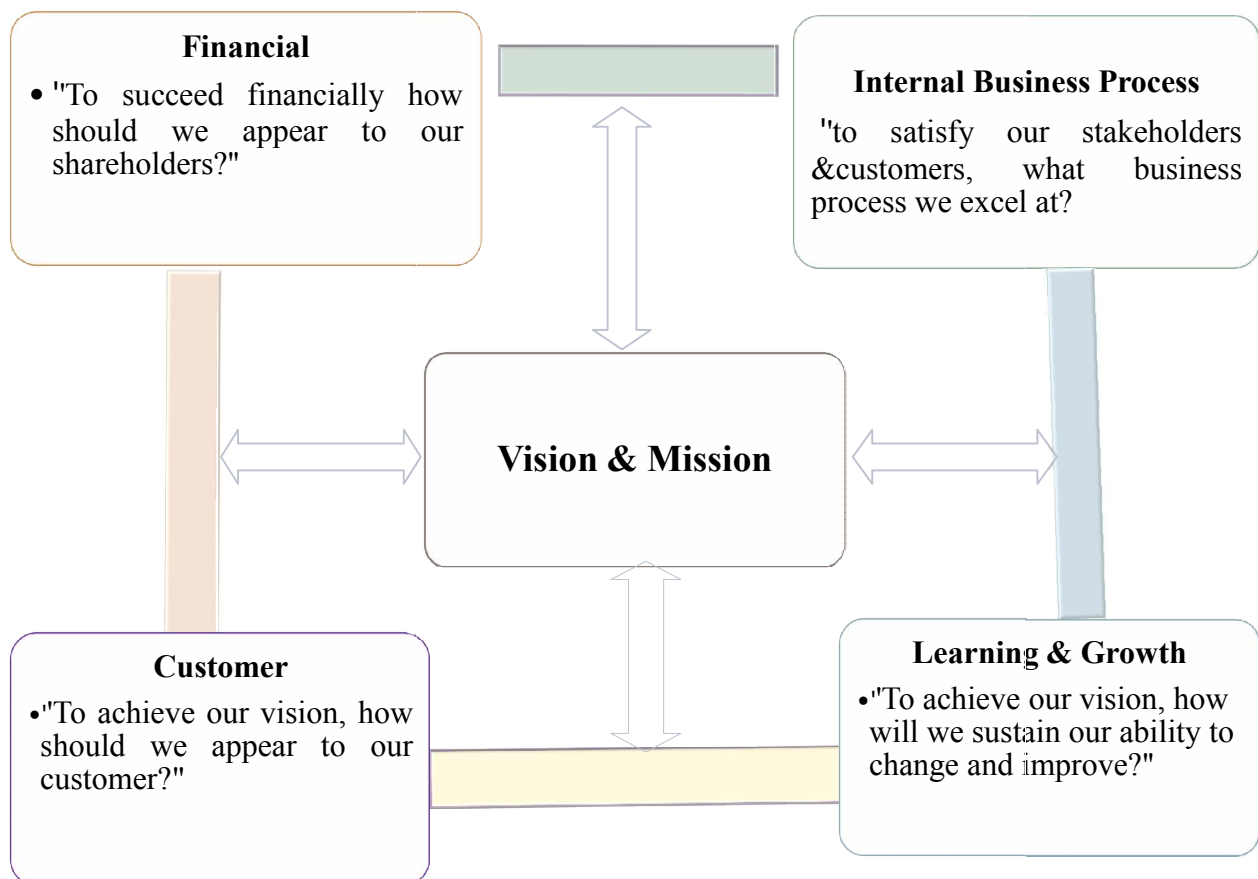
Financial

• "To succeed financially how should we appear to our shareholders?"

Internal Business Process

"to satisfy our stakeholders &customers, what business process we excel at?

Vision & Mission

Customer

•"To achieve our vision, how should we appear to our customer?"

Learning & Growth

•"To achieve our vision, how will we sustain our ability to change and improve?"